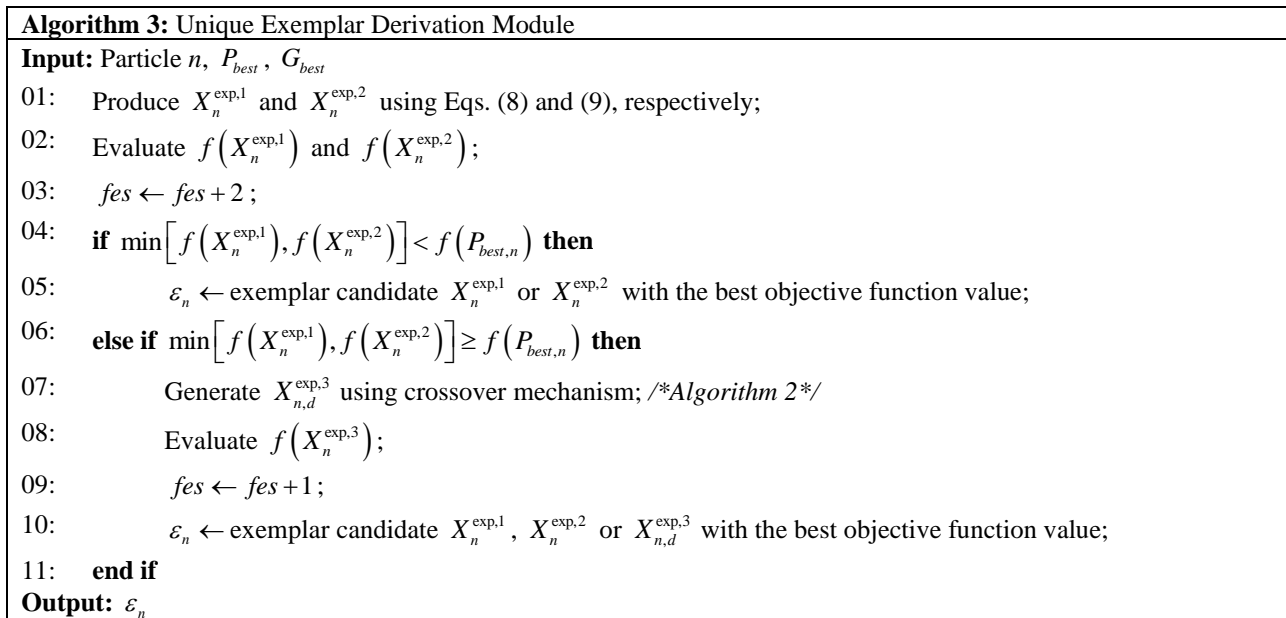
**Algorithm 3:** Unique Exemplar Derivation Module

**Input:** Particle $n$, $P_{best}$, $G_{best}$

01: Produce $X_n^{\exp,1}$ and $X_n^{\exp,2}$ using Eqs. (8) and (9), respectively;

02: Evaluate $f\left(X_n^{\exp,1}\right)$ and $f\left(X_n^{\exp,2}\right)$;

03: $fes \leftarrow fes+2$;

04: **if** $\min\left[f\left(X_n^{\exp,1}\right), f\left(X_n^{\exp,2}\right)\right] < f\left(P_{best,n}\right)$ **then**

05: $\varepsilon_n \leftarrow$ exemplar candidate $X_n^{\exp,1}$ or $X_n^{\exp,2}$ with the best objective function value;

06: **else if** $\min\left[f\left(X_n^{\exp,1}\right), f\left(X_n^{\exp,2}\right)\right] \geq f\left(P_{best,n}\right)$ **then**

07: Generate $X_{n,d}^{\exp,3}$ using crossover mechanism; /*Algorithm 2*/

08: Evaluate $f\left(X_n^{\exp,3}\right)$;

09: $fes \leftarrow fes+1$;

10: $\varepsilon_n \leftarrow$ exemplar candidate $X_n^{\exp,1}$, $X_n^{\exp,2}$ or $X_{n,d}^{\exp,3}$ with the best objective function value;

11: **end if**

**Output:** $\varepsilon_n$